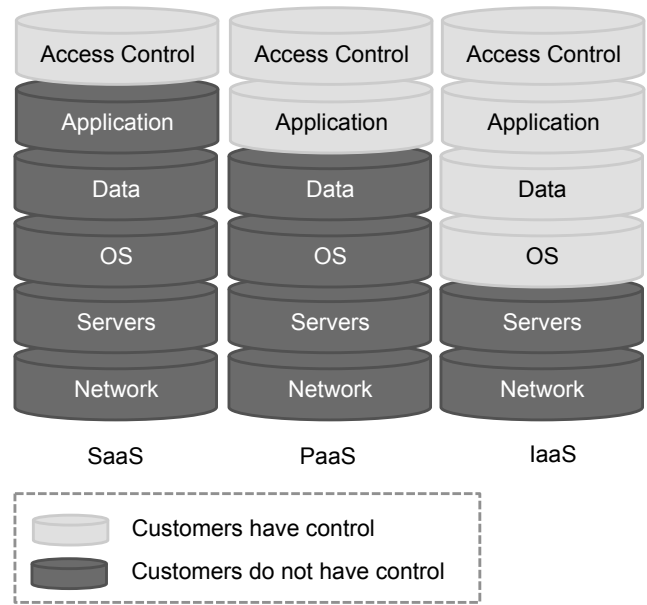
Access Control
Application
Data
OS
Servers
Network

SaaS

Access Control
Application
Data
OS
Servers
Network

PaaS

Access Control
Application
Data
OS
Servers
Network

IaaS

Customers have control
Customers do not have control